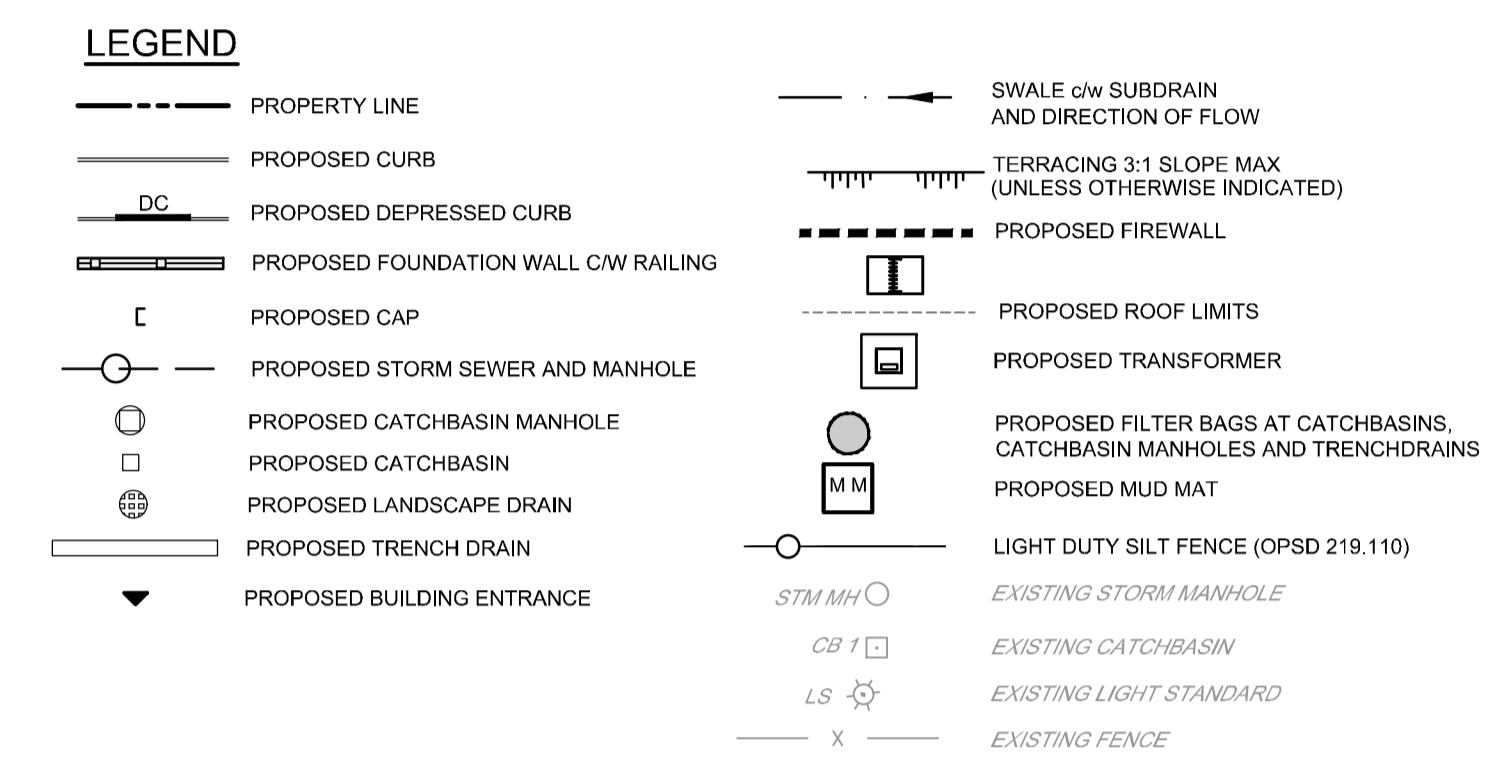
LEGEND

PROPERTY LINE

PROPOSED CURB

DC PROPOSED DEPRESSED CURB

PROPOSED FOUNDATION WALL C/W RAILING

PROPOSED CAP

PROPOSED STORM SEWER AND MANHOLE

PROPOSED CATCHBASIN MANHOLE

PROPOSED CATCHBASIN

PROPOSED LANDSCAPE DRAIN

PROPOSED TRENCH DRAIN

PROPOSED BUILDING ENTRANCE

SWALE c/w SUBDRAIN AND DIRECTION OF FLOW

TERRACING 3:1 SLOPE MAX (UNLESS OTHERWISE INDICATED)

PROPOSED FIREWALL

PROPOSED ROOF LIMITS

PROPOSED TRANSFORMER

PROPOSED FILTER BAGS AT CATCHBASINS, CATCHBASIN MANHOLES AND TRENCHDRAINS

M M PROPOSED MUD MAT

LIGHT DUTY SILT FENCE (OPSD 219.110)

STM MH EXISTING STORM MANHOLE

CB 1 EXISTING CATCHBASIN

LS EXISTING LIGHT STANDARD

X EXISTING FENCE